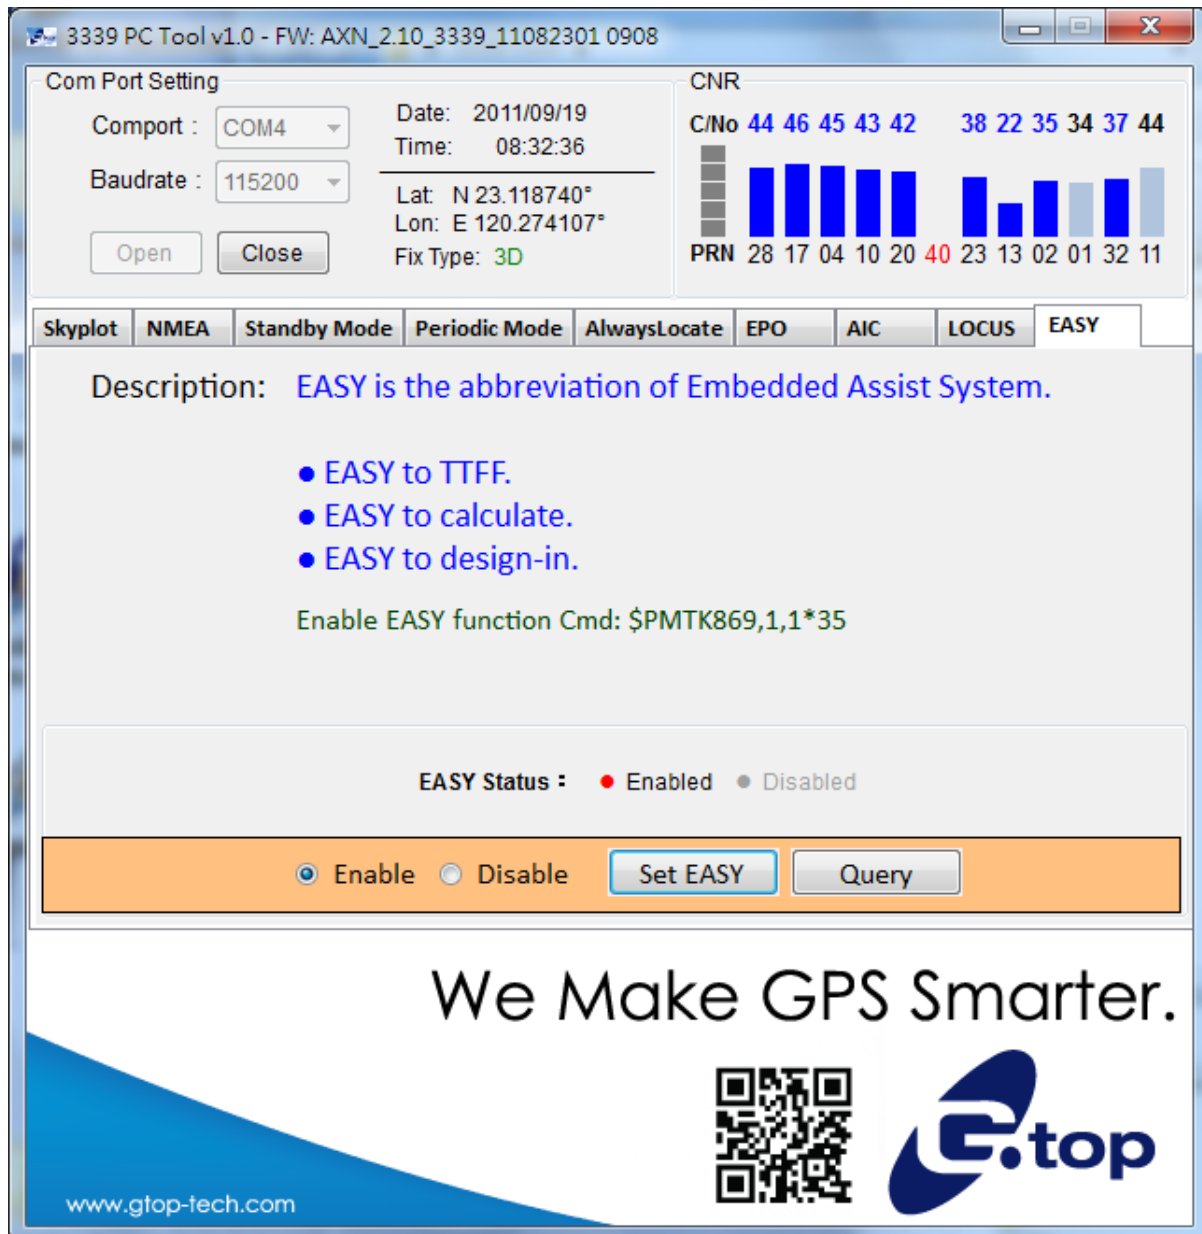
3339 PC Tool v1.0 - FW: AXN_2.10_3339_11082301 0908

Com Port Setting

Comport : COM4

Baudrate : 115200

Open Close

Date: 2011/09/19
Time: 08:32:36

Lat: N 23.118740°
Lon: E 120.274107°
Fix Type: 3D

CNR

C/No 44 46 45 43 42 38 22 35 34 37 44

PRN 28 17 04 10 20 40 23 13 02 01 32 11

Skyplot | NMEA | Standby Mode | Periodic Mode | AlwaysLocate | EPO | AIC | LOCUS | EASY

Description: EASY is the abbreviation of Embedded Assist System.

● EASY to TTFF.
● EASY to calculate.
● EASY to design-in.

Enable EASY function Cmd: $PMTK869,1,1*35

EASY Status : ● Enabled ● Disabled

Enable Disable Set EASY Query

We Make GPS Smarter.

G.top

www.gtop-tech.com